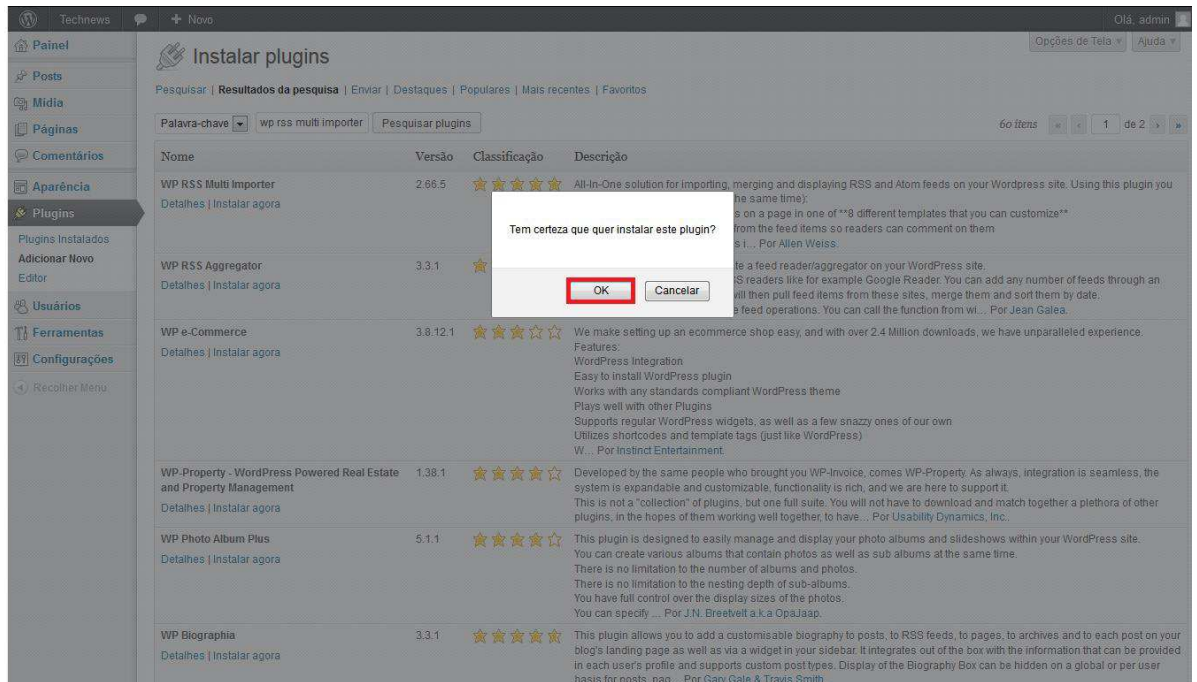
Technews + Novo Olá, admin

Painel
Posts
Mídia
Páginas
Comentários
Aparência
Plugins
Plugins Instalados
Adicionar Novo
Editor
Usuários
Ferramentas
Configurações
Recolher Menu

Instalar plugins

Opções de Tela ▾ Ajuda ▾

Pesquisar | Resultados da pesquisa | Enviar | Destaques | Populares | Mais recentes | Favoritos

Palavra-chave ▾ wp rss multi importer Pesquisar plugins

60 itens « ‹ 1 de 2 › »

| Nome | Versão | Classificação | Descrição |
|---|---|---|---|
| WP RSS Multi Importer Detalhes \| Instalar agora | 2.66.5 | | All-In-One solution for importing, merging and displaying RSS and Atom feeds on your Wordpress site. Using this plugin you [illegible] the same time): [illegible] s on a page in one of **8 different templates that you can customize** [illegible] from the feed items so readers can comment on them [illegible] s i... Por Allen Weiss. |
| WP RSS Aggregator Detalhes \| Instalar agora | 3.3.1 | | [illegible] te a feed reader/aggregator on your WordPress site. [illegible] S readers like for example Google Reader. You can add any number of feeds through an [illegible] will then pull feed items from these sites, merge them and sort them by date. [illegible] e feed operations. You can call the function from wi... Por Jean Galea. |
| WP e-Commerce Detalhes \| Instalar agora | 3.8.12.1 | | We make setting up an ecommerce shop easy, and with over 2.4 Million downloads, we have unparalleled experience. Features: WordPress Integration Easy to install WordPress plugin Works with any standards compliant WordPress theme Plays well with other Plugins Supports regular WordPress widgets, as well as a few snazzy ones of our own Utilizes shortcodes and template tags (just like WordPress) W... Por Instinct Entertainment. |
| WP-Property - WordPress Powered Real Estate and Property Management Detalhes \| Instalar agora | 1.38.1 | | Developed by the same people who brought you WP-Invoice, comes WP-Property. As always, integration is seamless, the system is expandable and customizable, functionality is rich, and we are here to support it. This is not a "collection" of plugins, but one full suite. You will not have to download and match together a plethora of other plugins, in the hopes of them working well together, to have... Por Usability Dynamics, Inc.. |
| WP Photo Album Plus Detalhes \| Instalar agora | 5.1.1 | | This plugin is designed to easily manage and display your photo albums and slideshows within your WordPress site. You can create various albums that contain photos as well as sub albums at the same time. There is no limitation to the number of albums and photos. There is no limitation to the nesting depth of sub-albums. You have full control over the display sizes of the photos. You can specify ... Por J.N. Breetvelt a.k.a OpaJaap. |
| WP Biographia Detalhes \| Instalar agora | 3.3.1 | | This plugin allows you to add a customisable biography to posts, to RSS feeds, to pages, to archives and to each post on your blog's landing page as well as via a widget in your sidebar. It integrates out of the box with the information that can be provided in each user's profile and supports custom post types. Display of the Biography Box can be hidden on a global or per user basis for posts, pag... Por Gary Gale & Travis Smith. |

Tem certeza que quer instalar este plugin?

OK Cancelar